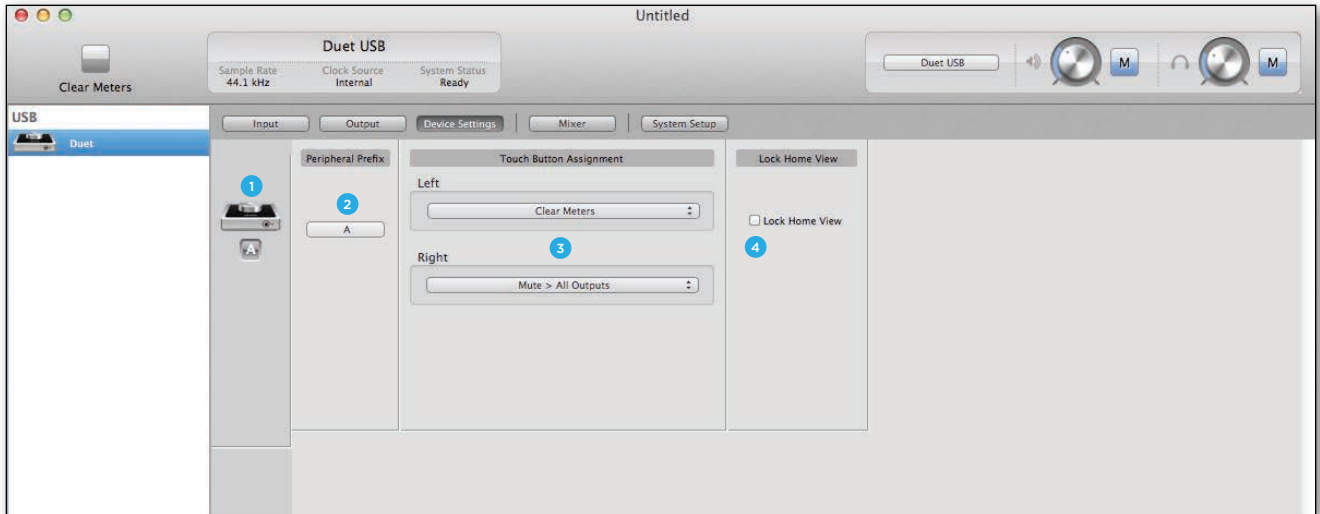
Untitled

Clear Meters

Duet USB
Sample Rate 44.1 kHz
Clock Source Internal
System Status Ready

Duet USB
M
M

USB
Duet

Input
Output
Device Settings
Mixer
System Setup

1
A

Peripheral Prefix
2
A

Touch Button Assignment
Left
Clear Meters
3
Right
Mute > All Outputs

Lock Home View
Lock Home View
4